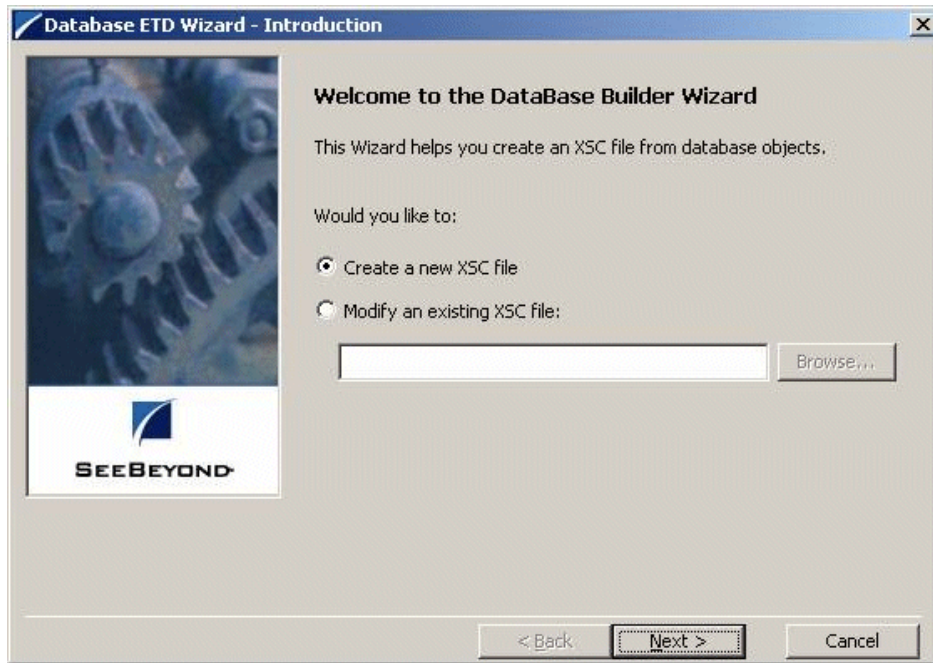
Database ETD Wizard - Introduction

Welcome to the DataBase Builder Wizard

This Wizard helps you create an XSC file from database objects.

Would you like to:

Create a new XSC file

Modify an existing XSC file:

Browse...

SEEBEYOND

< Back

Next >

Cancel